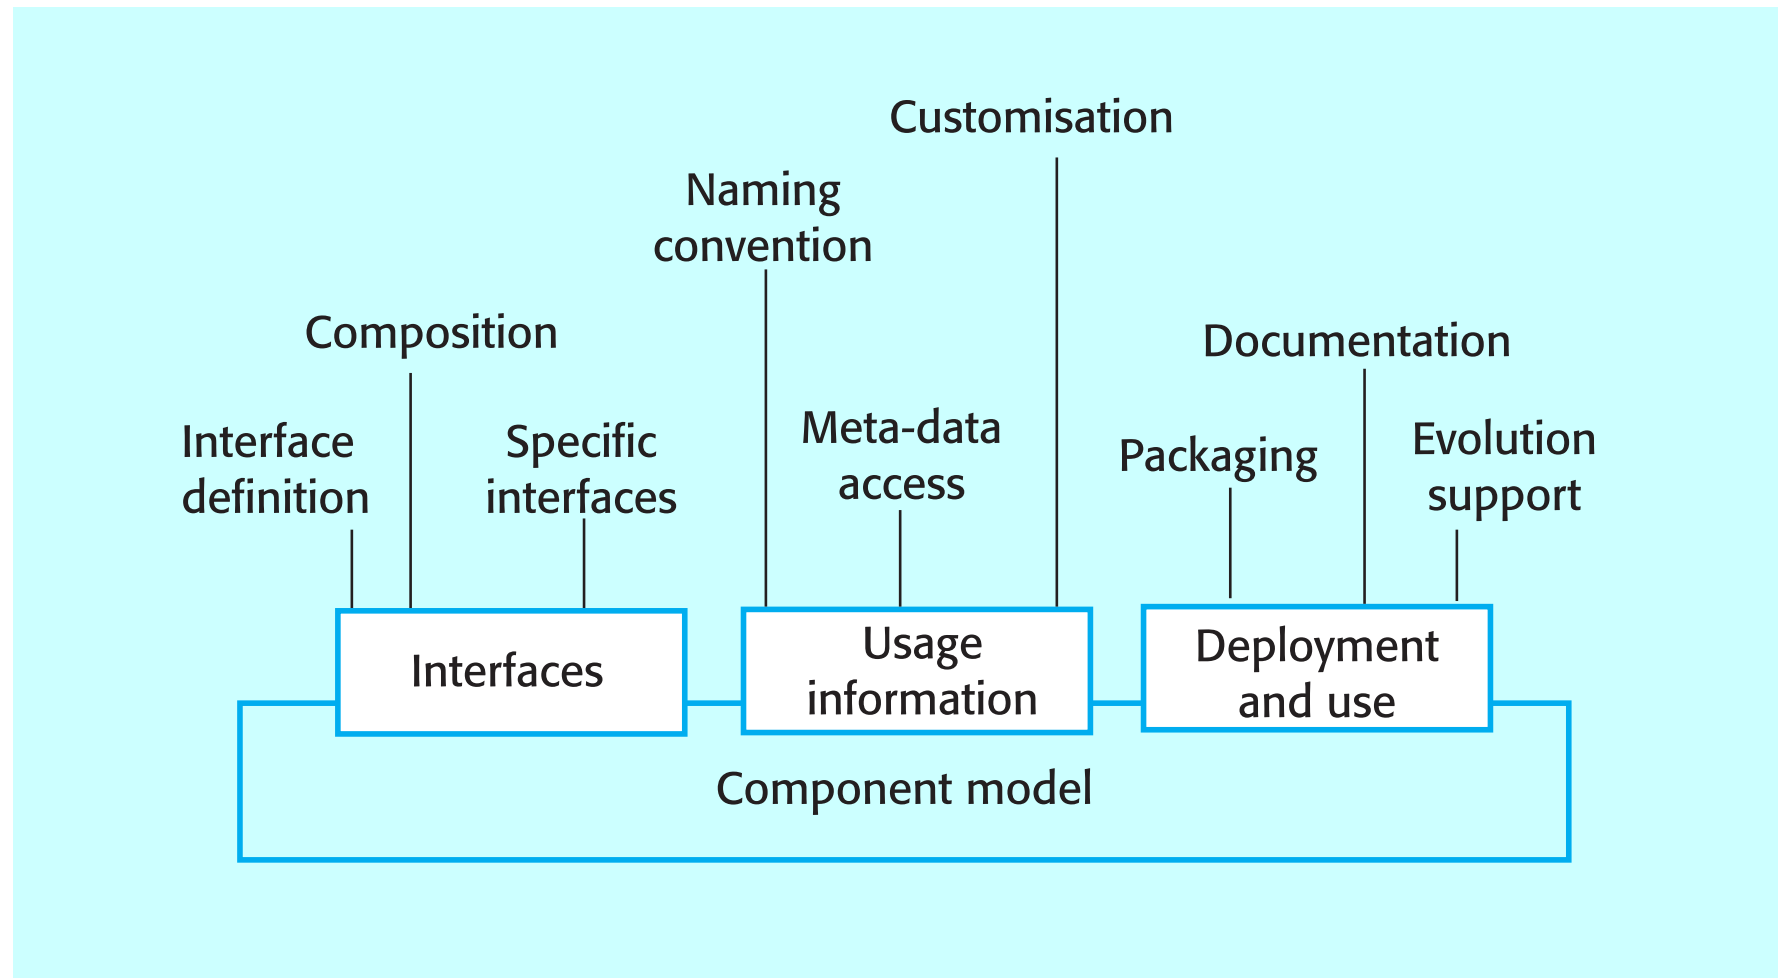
Customisation

Naming convention

Composition

Documentation

Interface definition

Specific interfaces

Meta-data access

Packaging

Evolution support

Interfaces

Usage information

Deployment and use

Component model